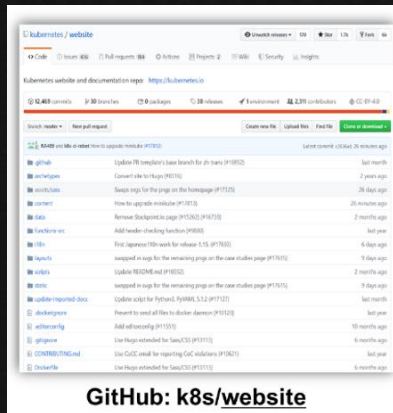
kubernetes / website

Unwatch releases 519 | Star 1.7k | Fork 4k

<> Code | Issues 416 | Pull requests 164 | Actions | Projects 2 | Wiki | Security | Insights

Kubernetes website and documentation repo: https://kubernetes.io

12,469 commits | 30 branches | 0 packages | 38 releases | 1 environment | 2,311 contributors | CC-BY-4.0

Branch: master | New pull request | Create new file | Upload files | Find file | Clone or download

k8s-ci-robot How to upgrade minikube (#17810) | Latest commit c3c8ea 26 minutes ago

| | | |
|---|---|---|
| .github | Update PR template's base branch for zh trans (#18802) | last month |
| archetypes | Convert site to Hugo (#8076) | 2 years ago |
| assets/sass | Swaps svgs for the pngs on the homepage (#17725) | 26 days ago |
| content | How to upgrade minikube (#17810) | 26 minutes ago |
| data | Remove Stackpoint.io page (#15260) (#16730) | 2 months ago |
| functions-src | Add header-checking function (#9800) | last year |
| i18n | First Japanese l10n work for release-1.15 (#17603) | 6 days ago |
| layouts | swapped in svgs for the remaining pngs on the case studies page (#17675) | 9 days ago |
| scripts | Update README.md (#18032) | 2 months ago |
| static | swapped in svgs for the remaining pngs on the case studies page (#17675) | 9 days ago |
| update-imported-docs | Update script for Python3, PyYAML 5.1.2 (#17127) | last month |
| .dockerignore | Prevent to send all files to docker daemon (#10120) | last year |
| .editorconfig | Add editorconfig (#11551) | 10 months ago |
| .gitignore | Use Hugo extended for Sass/CSS (#13111) | 6 months ago |
| CONTRIBUTING.md | Use CoCC email for reporting CoC violations (#10621) | last year |
| Dockerfile | Use Hugo extended for Sass/CSS (#13111) | 6 months ago |

GitHub: k8s/website